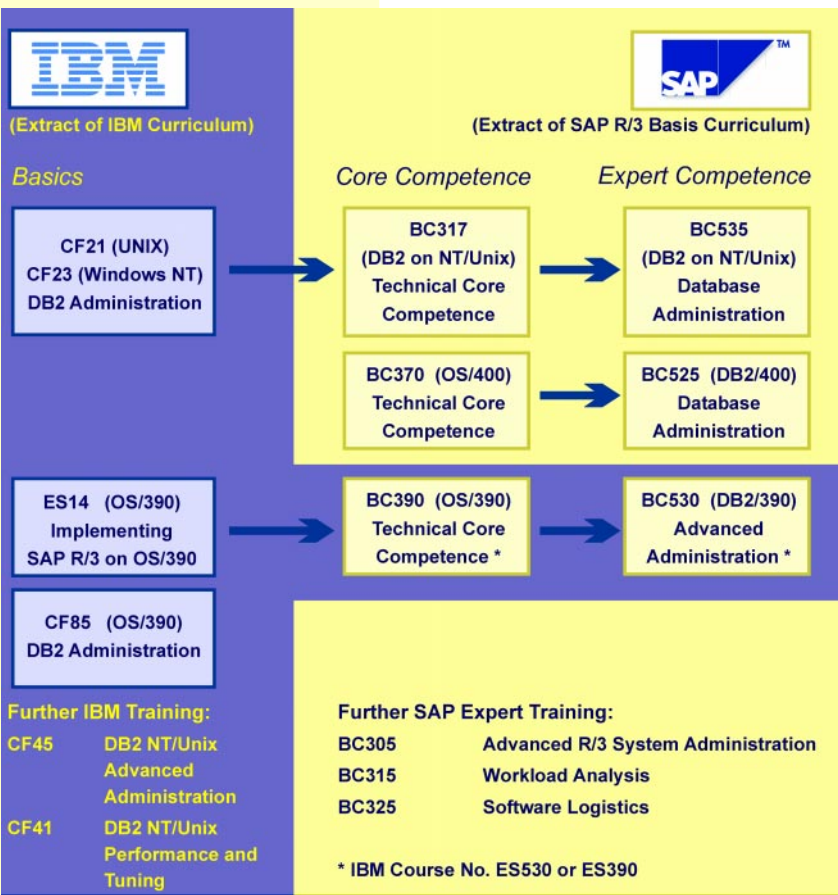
IBM

(Extract of IBM Curriculum)

SAP™

(Extract of SAP R/3 Basis Curriculum)

Basics

Core Competence

Expert Competence

CF21 (UNIX)
CF23 (Windows NT)
DB2 Administration

BC317
(DB2 on NT/Unix)
Technical Core
Competence

BC535
(DB2 on NT/Unix)
Database
Administration

BC370 (OS/400)
Technical Core
Competence

BC525 (DB2/400)
Database
Administration

ES14 (OS/390)
Implementing
SAP R/3 on OS/390

BC390 (OS/390)
Technical Core
Competence *

BC530 (DB2/390)
Advanced
Administration *

CF85 (OS/390)
DB2 Administration

Further IBM Training:

CF45 DB2 NT/Unix Advanced Administration

CF41 DB2 NT/Unix Performance and Tuning

Further SAP Expert Training:

BC305 Advanced R/3 System Administration

BC315 Workload Analysis

BC325 Software Logistics

* IBM Course No. ES530 or ES390